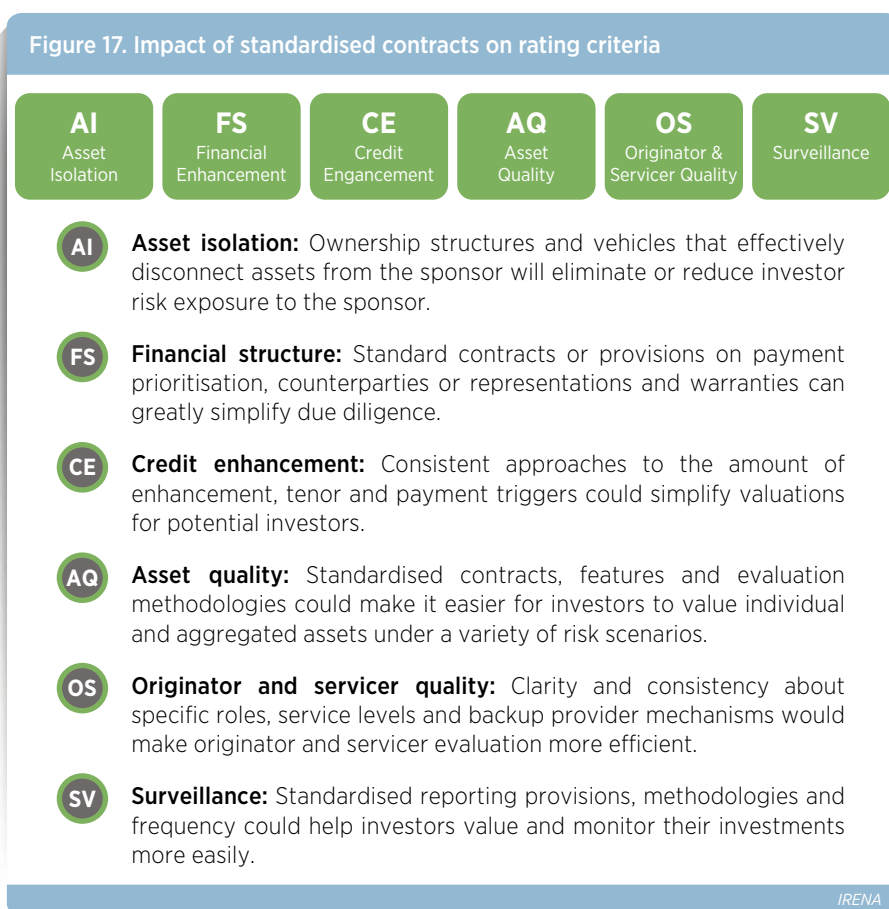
Figure 17. Impact of standardised contracts on rating criteria

AI
Asset Isolation

FS
Financial Enhancement

CE
Credit Engancement

AQ
Asset Quality

OS
Originator & Servicer Quality

SV
Surveillance

AI **Asset isolation:** Ownership structures and vehicles that effectively disconnect assets from the sponsor will eliminate or reduce investor risk exposure to the sponsor.

FS **Financial structure:** Standard contracts or provisions on payment prioritisation, counterparties or representations and warranties can greatly simplify due diligence.

CE **Credit enhancement:** Consistent approaches to the amount of enhancement, tenor and payment triggers could simplify valuations for potential investors.

AQ **Asset quality:** Standardised contracts, features and evaluation methodologies could make it easier for investors to value individual and aggregated assets under a variety of risk scenarios.

OS **Originator and servicer quality:** Clarity and consistency about specific roles, service levels and backup provider mechanisms would make originator and servicer evaluation more efficient.

SV **Surveillance:** Standardised reporting provisions, methodologies and frequency could help investors value and monitor their investments more easily.

IRENA